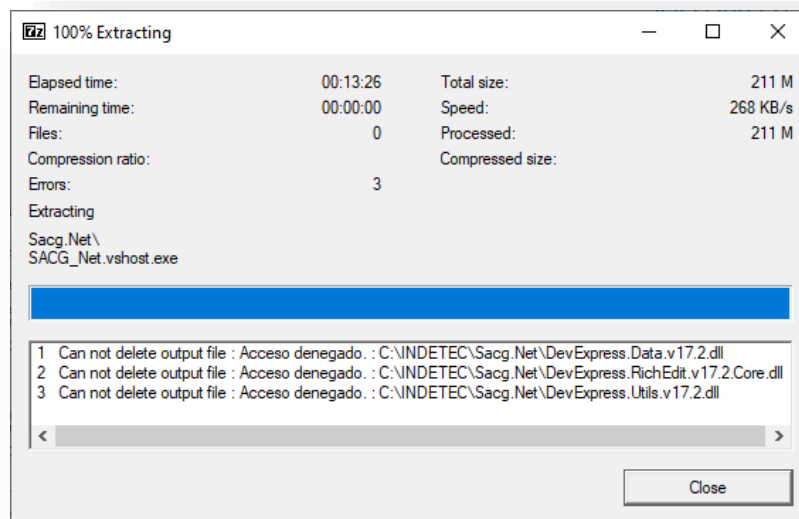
7z 100% Extracting

Elapsed time: 00:13:26
Remaining time: 00:00:00
Files: 0
Compression ratio:
Errors: 3

Total size: 211 M
Speed: 268 KB/s
Processed: 211 M
Compressed size:

Extracting

Sacg.Net\
SACG_Net.vshost.exe

1 Can not delete output file : Acceso denegado. : C:\INDETEC\Sacg.Net\DevExpress.Data.v17.2.dll
2 Can not delete output file : Acceso denegado. : C:\INDETEC\Sacg.Net\DevExpress.RichEdit.v17.2.Core.dll
3 Can not delete output file : Acceso denegado. : C:\INDETEC\Sacg.Net\DevExpress.Utils.v17.2.dll

Close